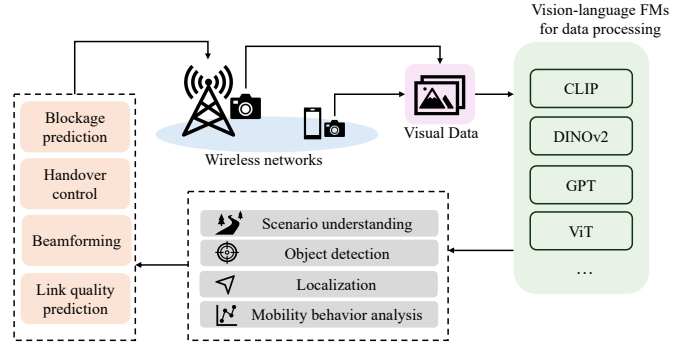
Vision-language FMs for data processing

Wireless networks

Visual Data

CLIP

DINOv2

GPT

ViT

…

Blockage prediction

Handover control

Beamforming

Link quality prediction

Scenario understanding

Object detection

Localization

Mobility behavior analysis